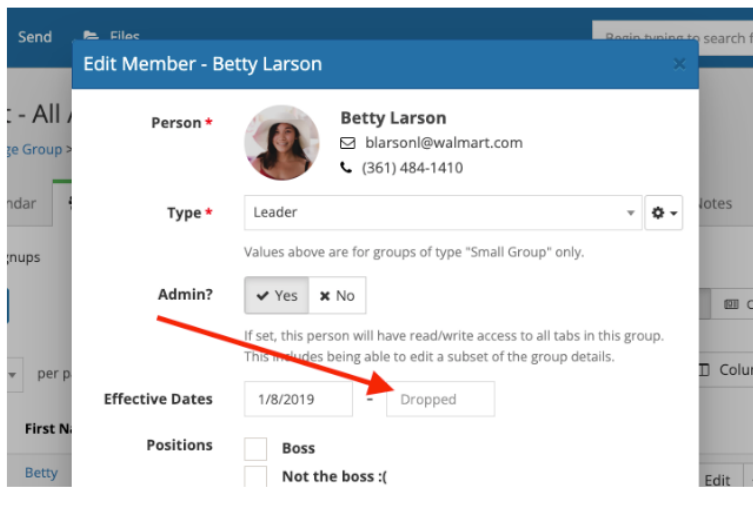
Send Files Begin typing to search f

Edit Member - Betty Larson ×

t - All

ge Group >

ndar

gnups

per p

First N

Betty

Notes

Colu

Edit

Person *

Betty Larson

blarsonl@walmart.com

(361) 484-1410

Type *

Leader

Values above are for groups of type "Small Group" only.

Admin?

✔ Yes ✖ No

If set, this person will have read/write access to all tabs in this group. This includes being able to edit a subset of the group details.

Effective Dates

1/8/2019 - Dropped

Positions

Boss

Not the boss :(